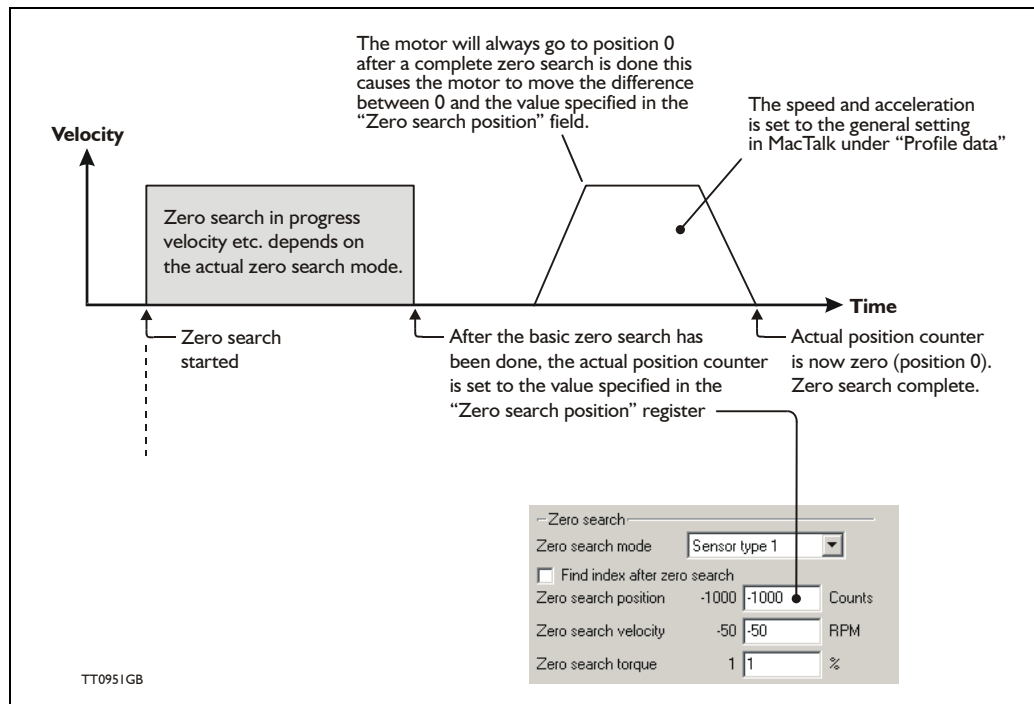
The motor will always go to position 0 after a complete zero search is done this causes the motor to move the difference between 0 and the value specified in the "Zero search position" field.

The speed and acceleration is set to the general setting in MacTalk under "Profile data"

Velocity

Zero search in progress velocity etc. depends on the actual zero search mode.

Time

Zero search started

After the basic zero search has been done, the actual position counter is set to the value specified in the "Zero search position" register

Actual position counter is now zero (position 0). Zero search complete.

Zero search
Zero search mode Sensor type 1
Find index after zero search
Zero search position -1000 -1000 Counts
Zero search velocity -50 -50 RPM
Zero search torque 1 1 %

TT0951GB